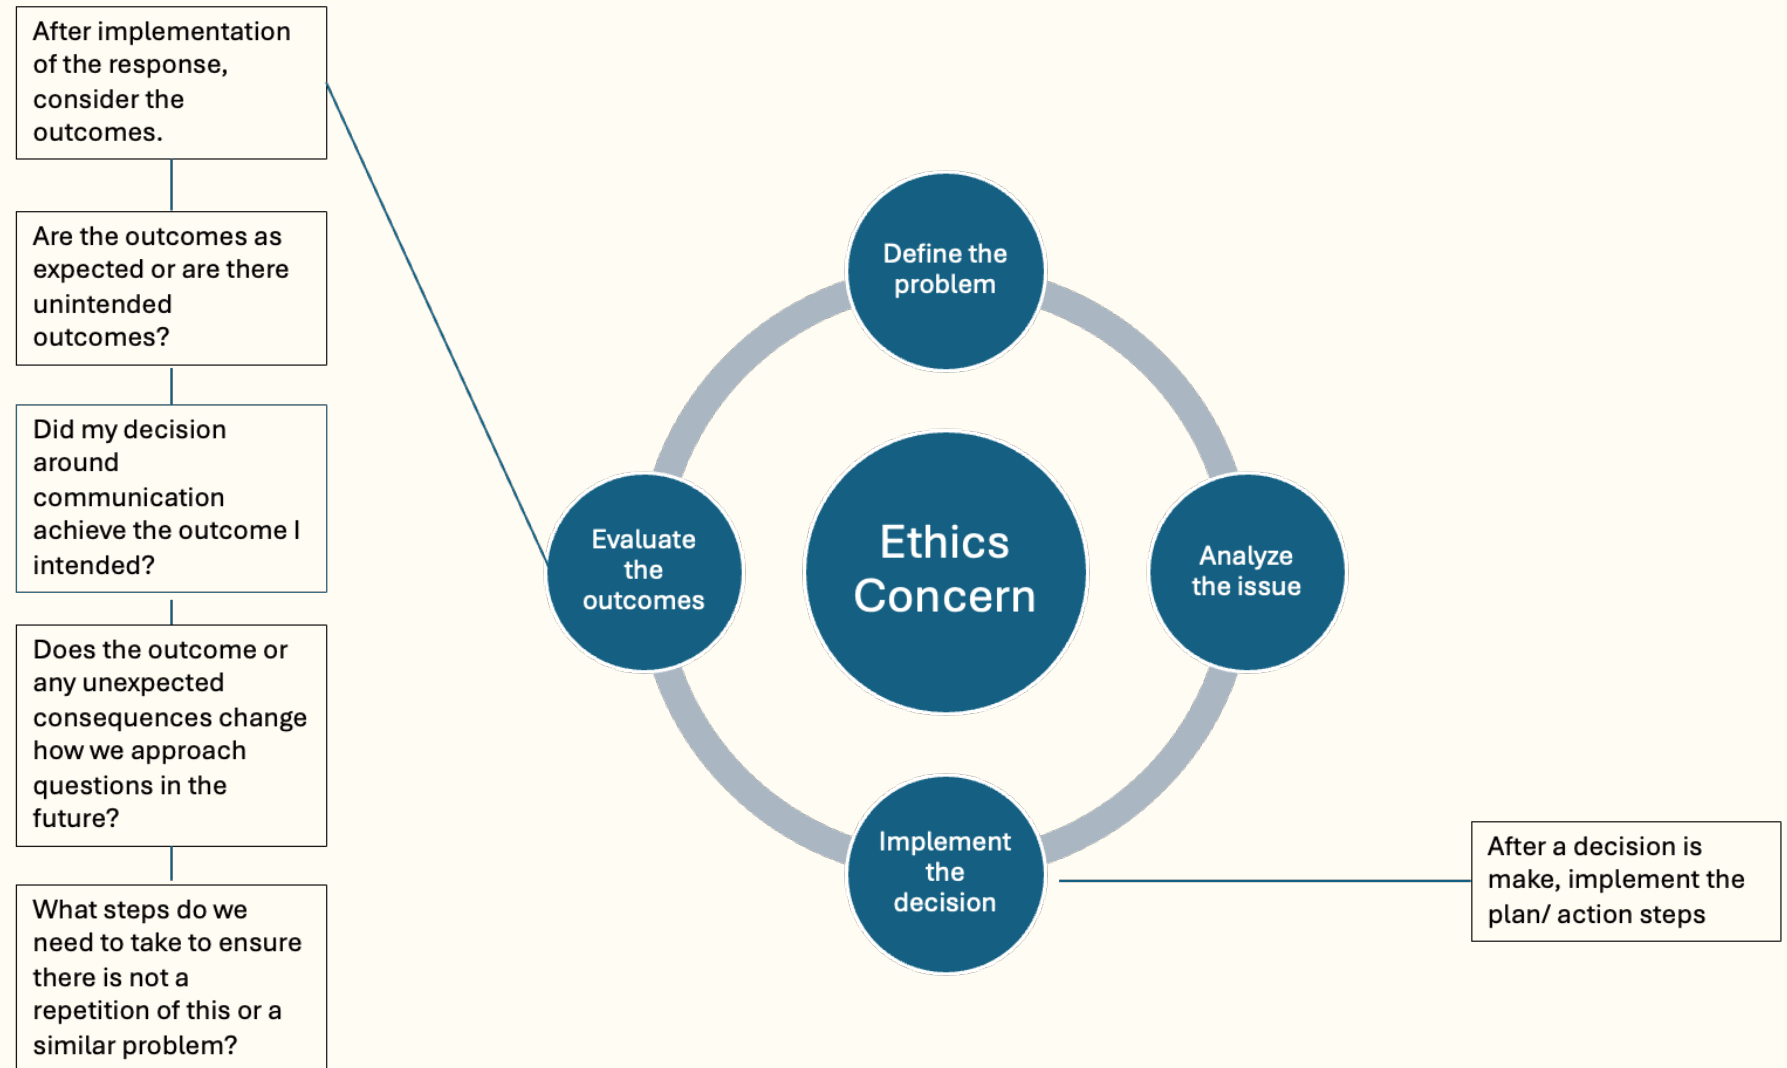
After implementation of the response, consider the outcomes.

Are the outcomes as expected or are there unintended outcomes?

Did my decision around communication achieve the outcome I intended?

Does the outcome or any unexpected consequences change how we approach questions in the future?

What steps do we need to take to ensure there is not a repetition of this or a similar problem?

Define the problem

Evaluate the outcomes

Ethics Concern

Analyze the issue

Implement the decision

After a decision is make, implement the plan/ action steps